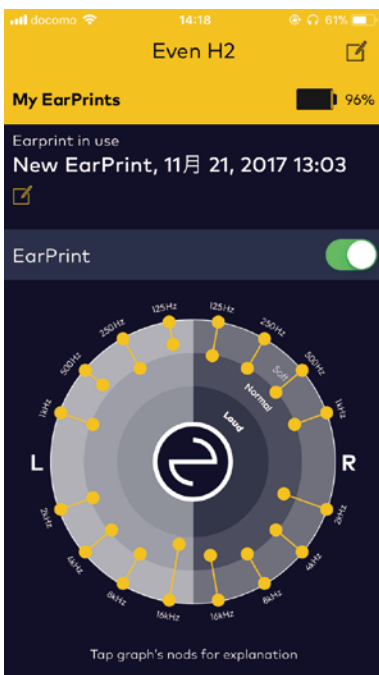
docomo 14:18 61%

Even H2

My EarPrints 96%

Earprint in use

New EarPrint, 11月 21, 2017 13:03

EarPrint

125Hz
250Hz
500Hz
1kHz
2kHz
4kHz
8kHz
16kHz
125Hz
250Hz
500Hz
1kHz
2kHz
4kHz
8kHz
16kHz

Soft
Normal
Loud

L
R

Tap graph's nods for explanation